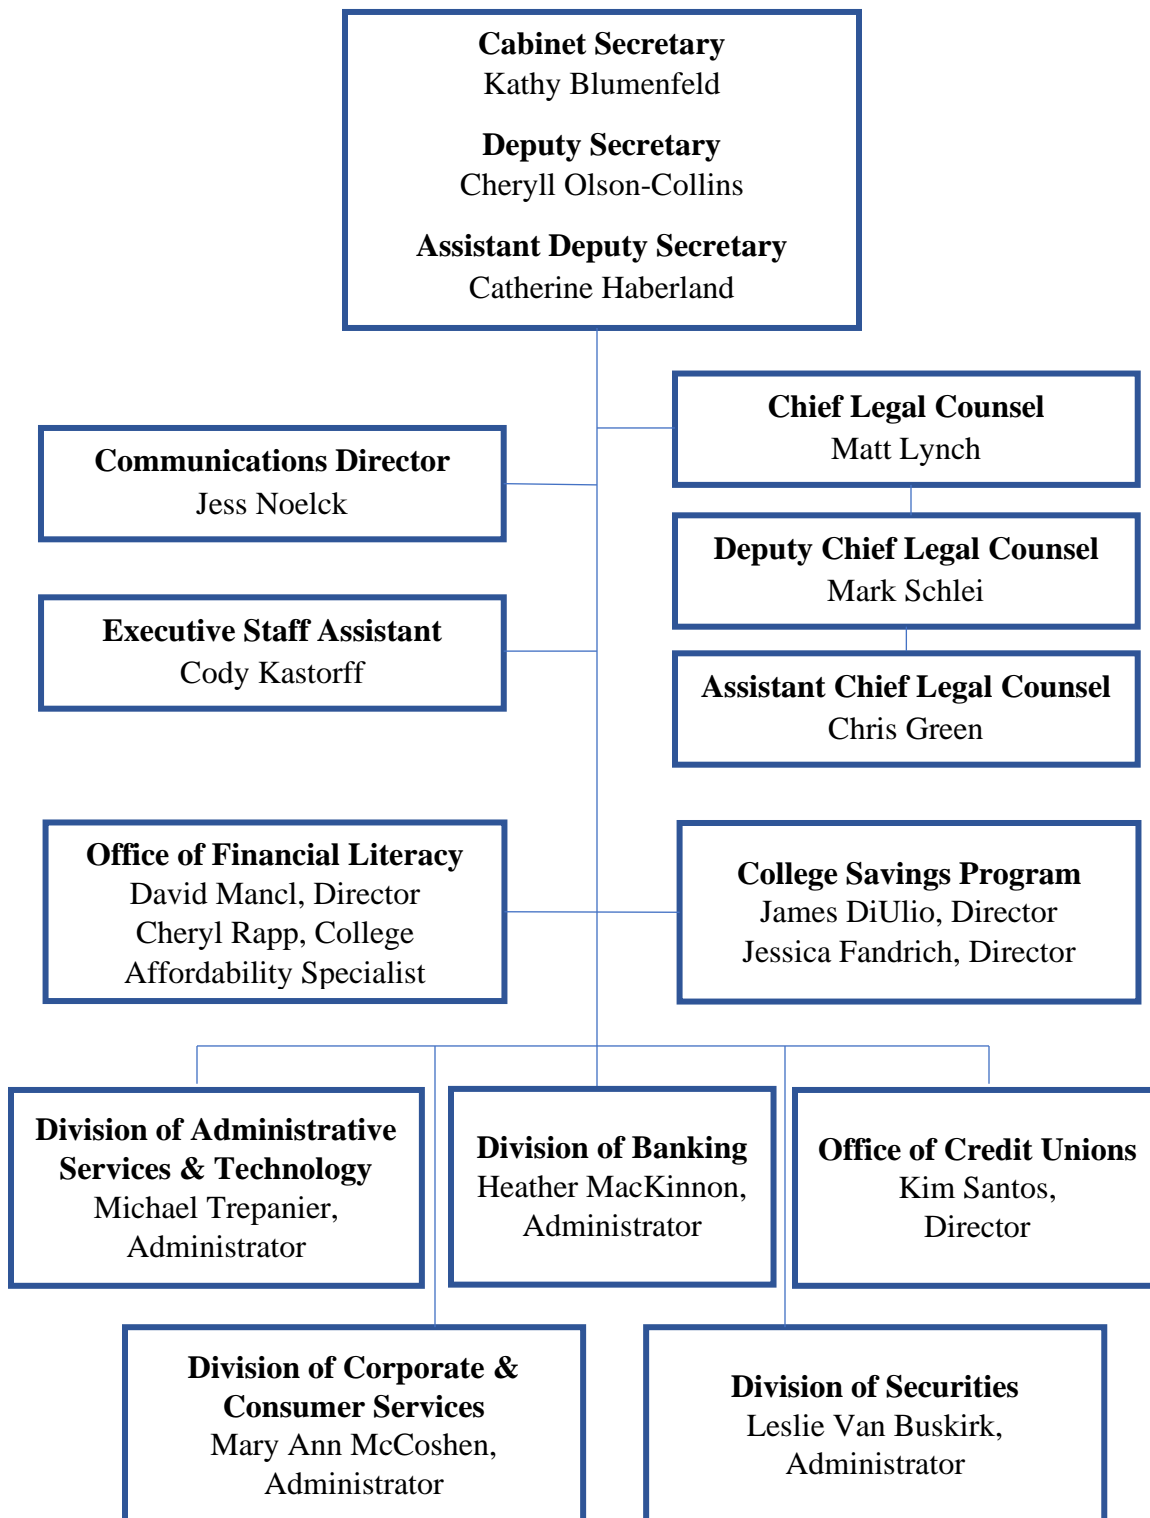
**Cabinet Secretary**
Kathy Blumenfeld

**Deputy Secretary**
Cheryll Olson-Collins

**Assistant Deputy Secretary**
Catherine Haberland

**Chief Legal Counsel**
Matt Lynch

**Communications Director**
Jess Noelck

**Deputy Chief Legal Counsel**
Mark Schlei

**Executive Staff Assistant**
Cody Kastorff

**Assistant Chief Legal Counsel**
Chris Green

**Office of Financial Literacy**
David Mancl, Director
Cheryl Rapp, College Affordability Specialist

**College Savings Program**
James DiUlio, Director
Jessica Fandrich, Director

**Division of Administrative Services & Technology**
Michael Trepanier, Administrator

**Division of Banking**
Heather MacKinnon, Administrator

**Office of Credit Unions**
Kim Santos, Director

**Division of Corporate & Consumer Services**
Mary Ann McCoshen, Administrator

**Division of Securities**
Leslie Van Buskirk, Administrator